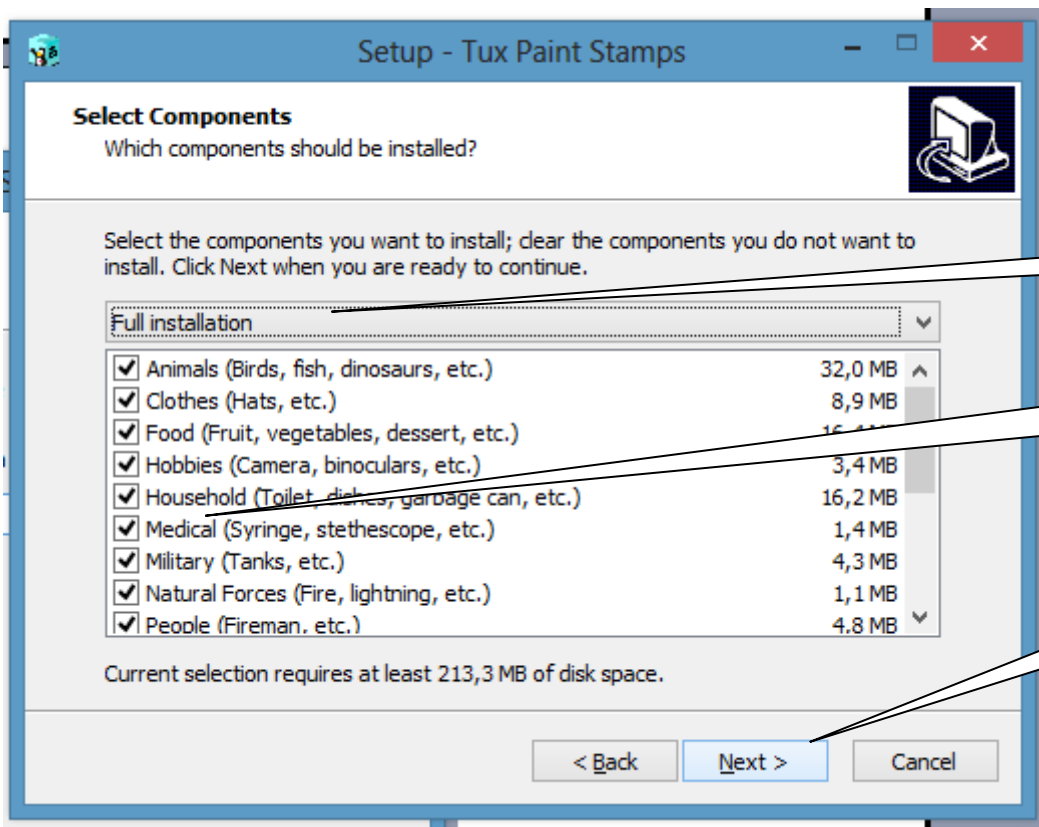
Setup - Tux Paint Stamps

Select Components
Which components should be installed?

Select the components you want to install; clear the components you do not want to install. Click Next when you are ready to continue.

Full installation

| | |
|---|---|
| Animals (Birds, fish, dinosaurs, etc.) | 32,0 MB |
| Clothes (Hats, etc.) | 8,9 MB |
| Food (Fruit, vegetables, dessert, etc.) | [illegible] |
| Hobbies (Camera, binoculars, etc.) | 3,4 MB |
| Household (Toilet, dishes, garbage can, etc.) | 16,2 MB |
| Medical (Syringe, stethescope, etc.) | 1,4 MB |
| Military (Tanks, etc.) | 4,3 MB |
| Natural Forces (Fire, lightning, etc.) | 1,1 MB |
| People (Fireman, etc.) | 4,8 MB |

Current selection requires at least 213,3 MB of disk space.

< Back
Next >
Cancel